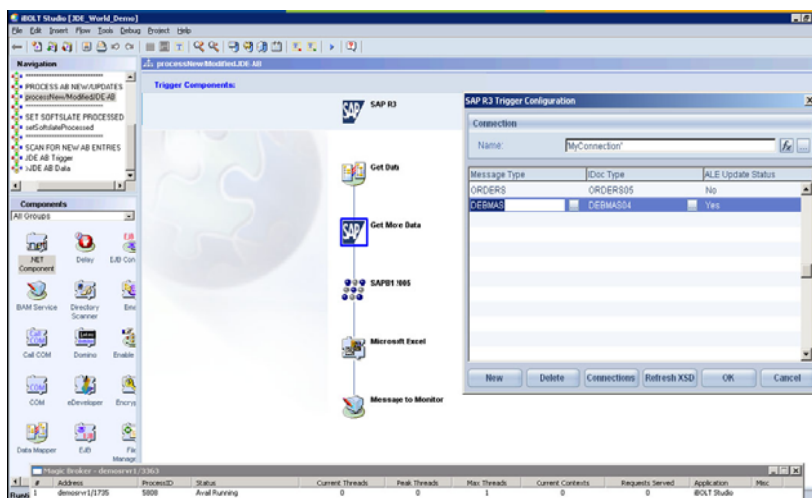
iBOLT Studio [JDE_World_Demo]

File Edit Insert Flow Tools Debug Project Help

Navigation

\*\*\*\*\*\*\*\*\*\*\*\*\*\*\*\*\*\*\*\*\*\*\*\*\*\*\*

PROCESS AB NEW/UPDATES

processNewModifiedJDE AB

\*\*\*\*\*\*\*\*\*\*\*\*\*\*\*\*\*\*\*\*\*\*\*\*\*\*\*

SET SOFTSLATE PROCESSED

setSoftslateProcessed

\*\*\*\*\*\*\*\*\*\*\*\*\*\*\*\*\*\*\*\*\*\*\*\*\*\*\*

SCAN FOR NEW AB ENTRIES

JDE AB Trigger

JDE AB Data

Components

All Groups

.NET Component

Delay

EJB Con

BAM Service

Directory Scanner

Em

Call COM

Domino

Enable

COM

eDeveloper

Encryp

Data Mapper

EJB

File Manage

processNewModifiedJDE AB

Trigger Components:

SAP R3

Get Data

Get More Data

SAPB1 2005

Microsoft Excel

Message to Monitor

SAP R3 Trigger Configuration

Connection

Name: MyConnection'

| Message Type | IDoc Type | ALE Update Status |
|---|---|---|
| ORDERS | ORDERS05 | No |
| DEBMAS | DEBMAS04 | Yes |

New Delete Connections Refresh XSD OK Cancel

Magic Broker - demosrv1/3363

| # | Address | ProcessID | Status | Current Threads | Peak Threads | Max Threads | Current Contexts | Requests Served | Application | Misc |
|---|---|---|---|---|---|---|---|---|---|---|
| 1 | demosrv1/1735 | 5908 | Avail Running | 0 | 0 | 1 | 0 | 0 | iBOLT Studio | |